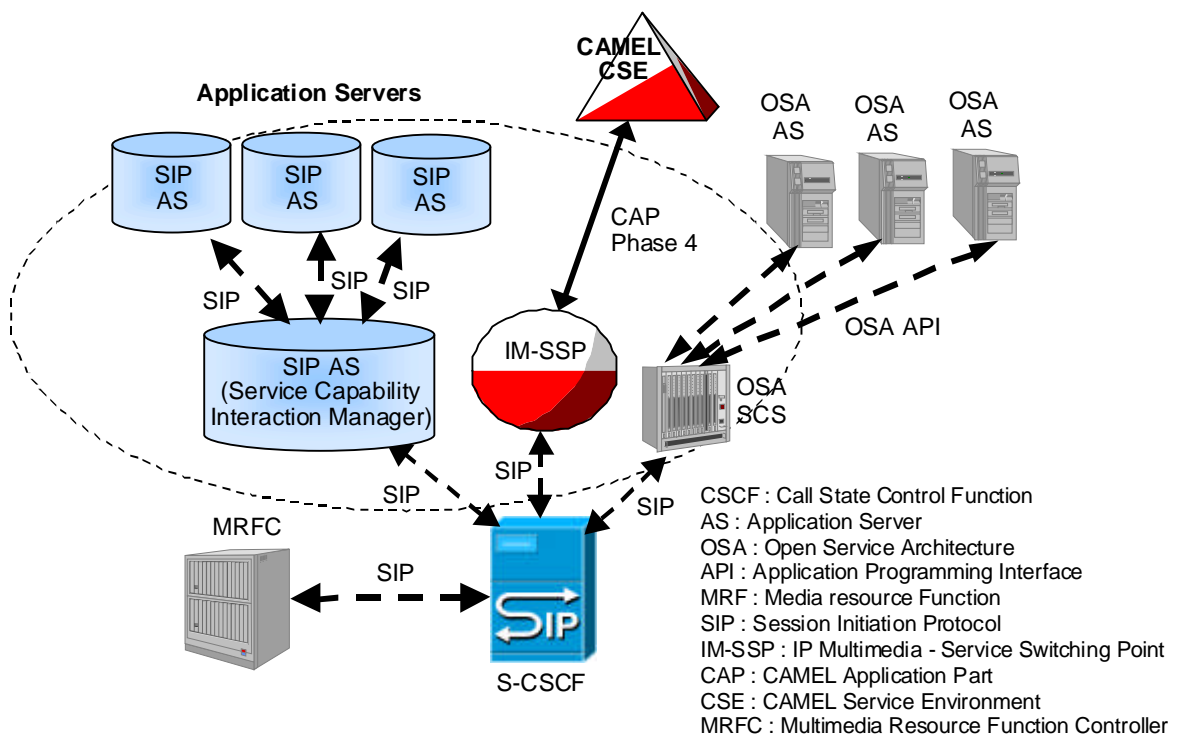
CAMEL CSE

Application Servers

OSA AS

OSA AS

OSA AS

SIP AS

SIP AS

SIP AS

CAP Phase 4

SIP

SIP

SIP

SIP AS (Service Capability Interaction Manager)

IM-SSP

OSA API

OSA SCS

SIP

SIP

SIP

MRFC

SIP

SIP

S-CSCF

CSCF : Call State Control Function
AS : Application Server
OSA : Open Service Architecture
API : Application Programming Interface
MRF : Media resource Function
SIP : Session Initiation Protocol
IM-SSP : IP Multimedia - Service Switching Point
CAP : CAMEL Application Part
CSE : CAMEL Service Environment
MRFC : Multimedia Resource Function Controller